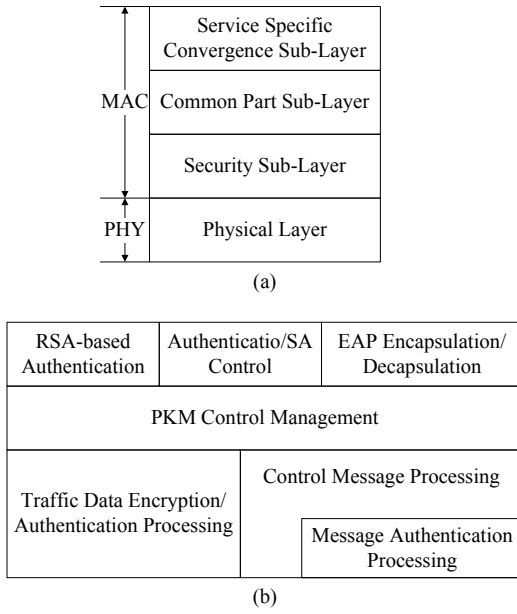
MAC
PHY

Service Specific Convergence Sub-Layer

Common Part Sub-Layer

Security Sub-Layer

Physical Layer

(a)

RSA-based Authentication

Authenticatio/SA Control

EAP Encapsulation/ Decapsulation

PKM Control Management

Traffic Data Encryption/ Authentication Processing

Control Message Processing

Message Authentication Processing

(b)